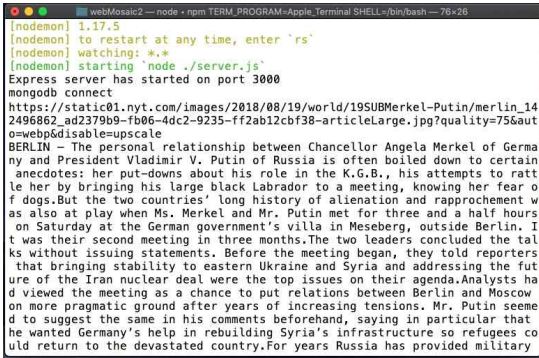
webMosaic2 — node • npm TERM_PROGRAM=Apple_Terminal SHELL=/bin/bash — 76×26

[nodemon] 1.17.5
[nodemon] to restart at any time, enter `rs`
[nodemon] watching: *.*
[nodemon] starting `node ./server.js`
Express server has started on port 3000
mongodb connect
https://static01.nyt.com/images/2018/08/19/world/19SUBMerkel-Putin/merlin_142496862_ad2379b9-fb06-4dc2-9235-ff2ab12cbf38-articleLarge.jpg?quality=75&auto=webp&disable=upscale
BERLIN — The personal relationship between Chancellor Angela Merkel of Germany and President Vladimir V. Putin of Russia is often boiled down to certain anecdotes: her put-downs about his role in the K.G.B., his attempts to rattle her by bringing his large black Labrador to a meeting, knowing her fear of dogs.But the two countries' long history of alienation and rapprochement was also at play when Ms. Merkel and Mr. Putin met for three and a half hours on Saturday at the German government's villa in Meseberg, outside Berlin. It was their second meeting in three months.The two leaders concluded the talks without issuing statements. Before the meeting began, they told reporters that bringing stability to eastern Ukraine and Syria and addressing the future of the Iran nuclear deal were the top issues on their agenda.Analysts had viewed the meeting as a chance to put relations between Berlin and Moscow on more pragmatic ground after years of increasing tensions. Mr. Putin seemed to suggest the same in his comments beforehand, saying in particular that he wanted Germany's help in rebuilding Syria's infrastructure so refugees could return to the devastated country.For years Russia has provided military